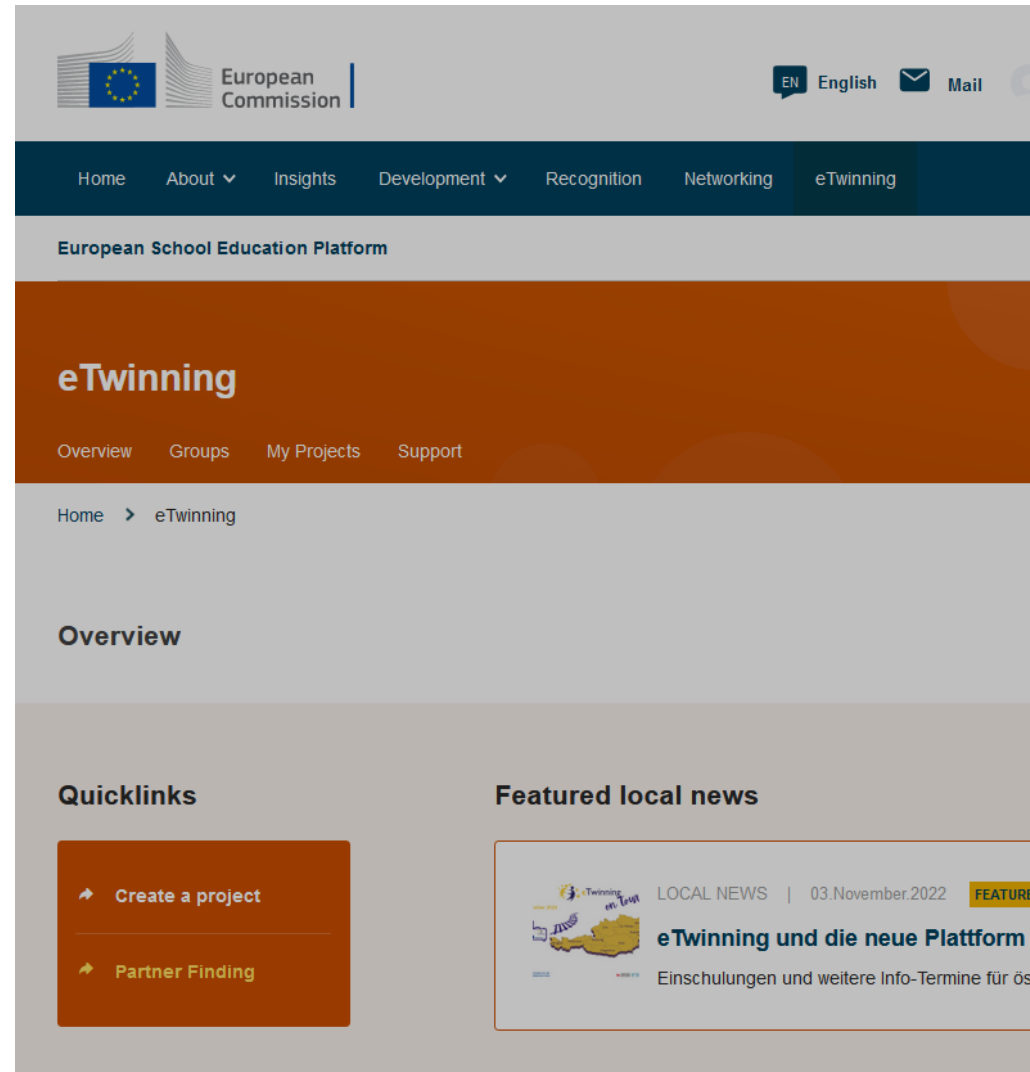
European Commission

EN English Mail

Home About Insights Development Recognition Networking eTwinning

European School Education Platform

eTwinning

Overview Groups My Projects Support

Home > eTwinning

Overview

Quicklinks

Create a project

Partner Finding

Featured local news

eTwinning on tour

LOCAL NEWS | 03.November.2022 FEATUR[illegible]

eTwinning und die neue Plattform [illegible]

Einschulungen und weitere Info-Termine für ös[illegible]